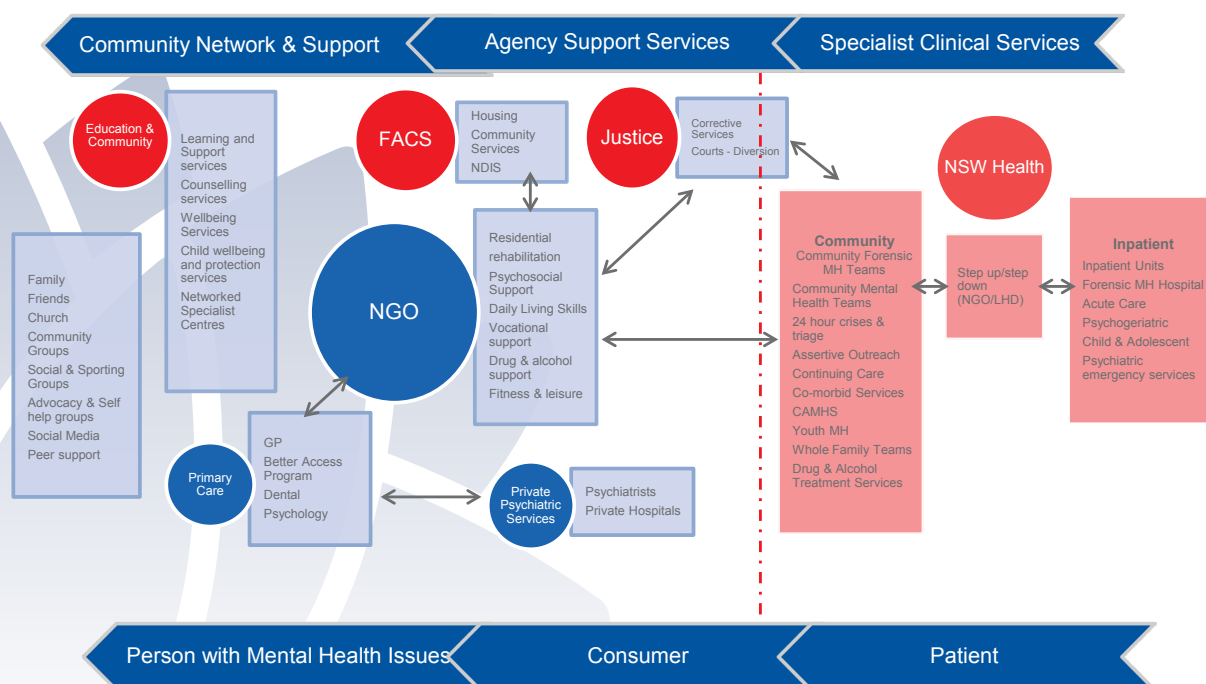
Community Network & Support
Agency Support Services
Specialist Clinical Services

Education & Community

Learning and Support services
Counselling services
Wellbeing Services
Child wellbeing and protection services
Networked Specialist Centres

FACS

Housing
Community Services
NDIS

Justice

Corrective Services
Courts - Diversion

NSW Health

Family
Friends
Church
Community Groups
Social & Sporting Groups
Advocacy & Self help groups
Social Media
Peer support

NGO

Residential rehabilitation
Psychosocial Support
Daily Living Skills
Vocational support
Drug & alcohol support
Fitness & leisure

Community
Community Forensic MH Teams
Community Mental Health Teams
24 hour crises & triage
Assertive Outreach
Continuing Care
Co-morbid Services
CAMHS
Youth MH
Whole Family Teams
Drug & Alcohol Treatment Services

Step up/step down (NGO/LHD)

Inpatient
Inpatient Units
Forensic MH Hospital
Acute Care
Psychogeriatric
Child & Adolescent
Psychiatric emergency services

Primary Care

GP
Better Access Program
Dental
Psychology

Private Psychiatric Services

Psychiatrists
Private Hospitals

Person with Mental Health Issues
Consumer
Patient